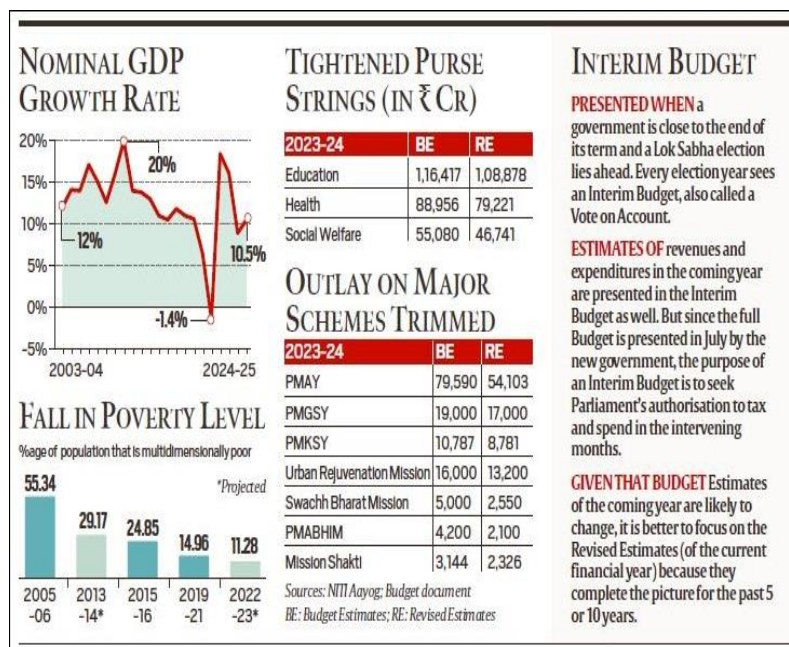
NOMINAL GDP GROWTH RATE

20%
15%
10%
5%
0%
-5%
20%
12%
10.5%
-1.4%
2003-04
2024-25

FALL IN POVERTY LEVEL

%age of population that is multidimensionally poor

*Projected

55.34
29.17
24.85
14.96
11.28

2005 -06
2013 -14*
2015 -16
2019 -21
2022 -23*

TIGHTENED PURSE STRINGS (IN ₹ CR)

| 2023-24 | BE | RE |
|---|---|---|
| Education | 1,16,417 | 1,08,878 |
| Health | 88,956 | 79,221 |
| Social Welfare | 55,080 | 46,741 |

OUTLAY ON MAJOR SCHEMES TRIMMED

| 2023-24 | BE | RE |
|---|---|---|
| PMAY | 79,590 | 54,103 |
| PMGSY | 19,000 | 17,000 |
| PMKSY | 10,787 | 8,781 |
| Urban Rejuvenation Mission | 16,000 | 13,200 |
| Swachh Bharat Mission | 5,000 | 2,550 |
| PMABHIM | 4,200 | 2,100 |
| Mission Shakti | 3,144 | 2,326 |

Sources: NITI Aayog; Budget document
BE: Budget Estimates; RE: Revised Estimates

INTERIM BUDGET

PRESENTED WHEN a government is close to the end of its term and a Lok Sabha election lies ahead. Every election year sees an Interim Budget, also called a Vote on Account.

ESTIMATES OF revenues and expenditures in the coming year are presented in the Interim Budget as well. But since the full Budget is presented in July by the new government, the purpose of an Interim Budget is to seek Parliament's authorisation to tax and spend in the intervening months.

GIVEN THAT BUDGET Estimates of the coming year are likely to change, it is better to focus on the Revised Estimates (of the current financial year) because they complete the picture for the past 5 or 10 years.